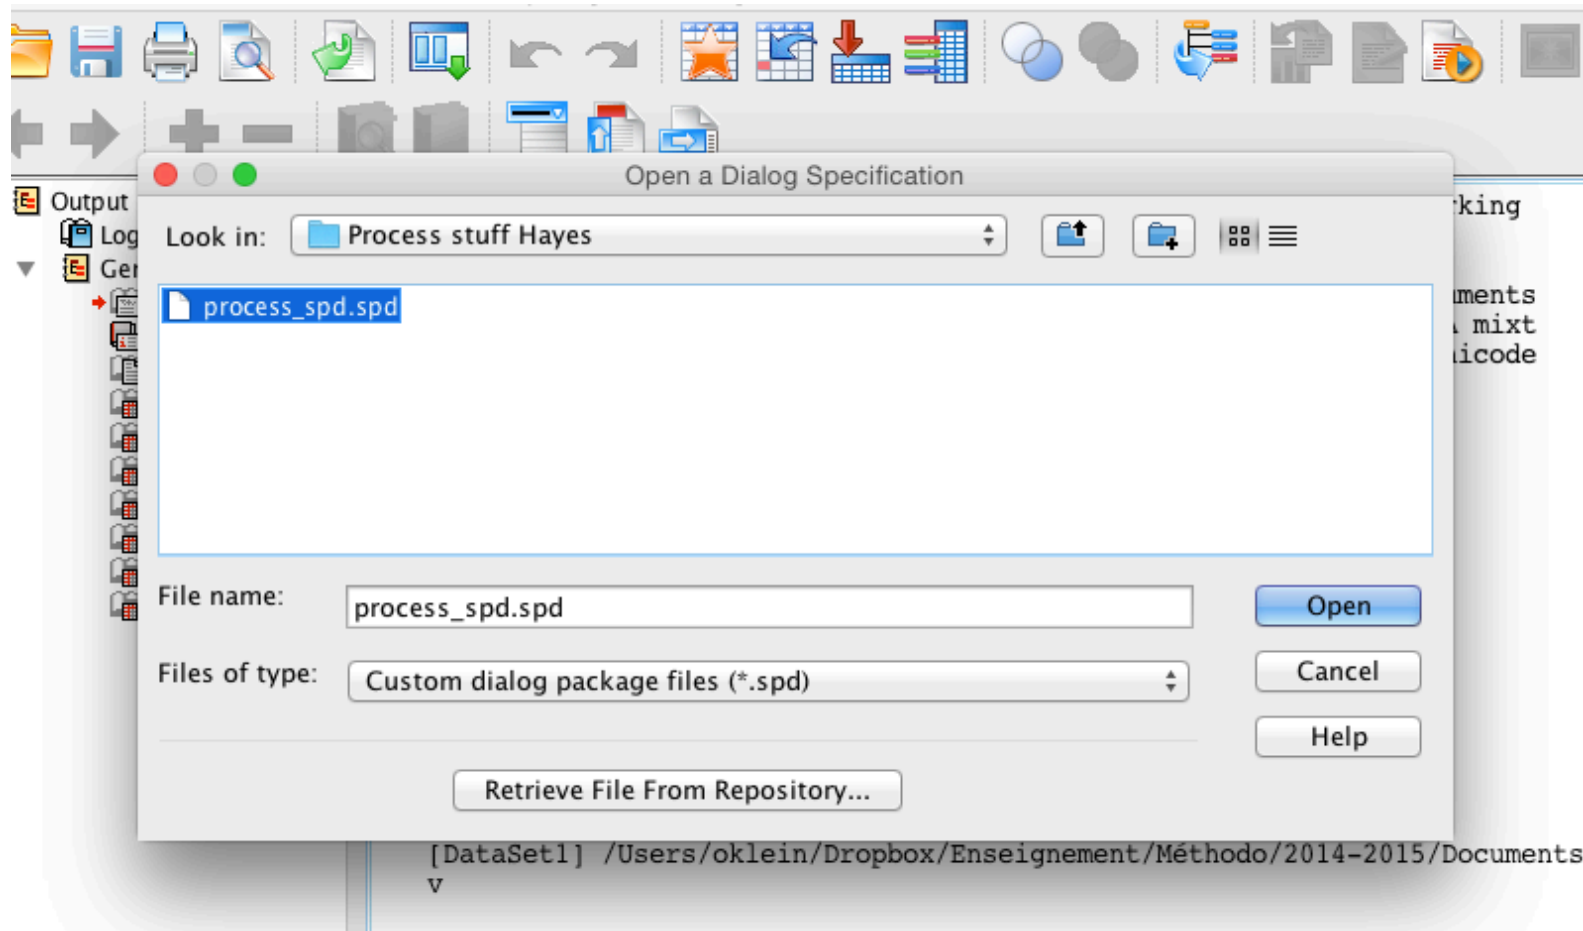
Output
Log
Ger

Open a Dialog Specification

Look in: Process stuff Hayes

process_spd.spd

File name: process_spd.spd

Files of type: Custom dialog package files (*.spd)

Open
Cancel
Help

Retrieve File From Repository...

king

ments
mixt
icode

[DataSet1] /Users/oklein/Dropbox/Enseignement/Méthodo/2014-2015/Documents
v